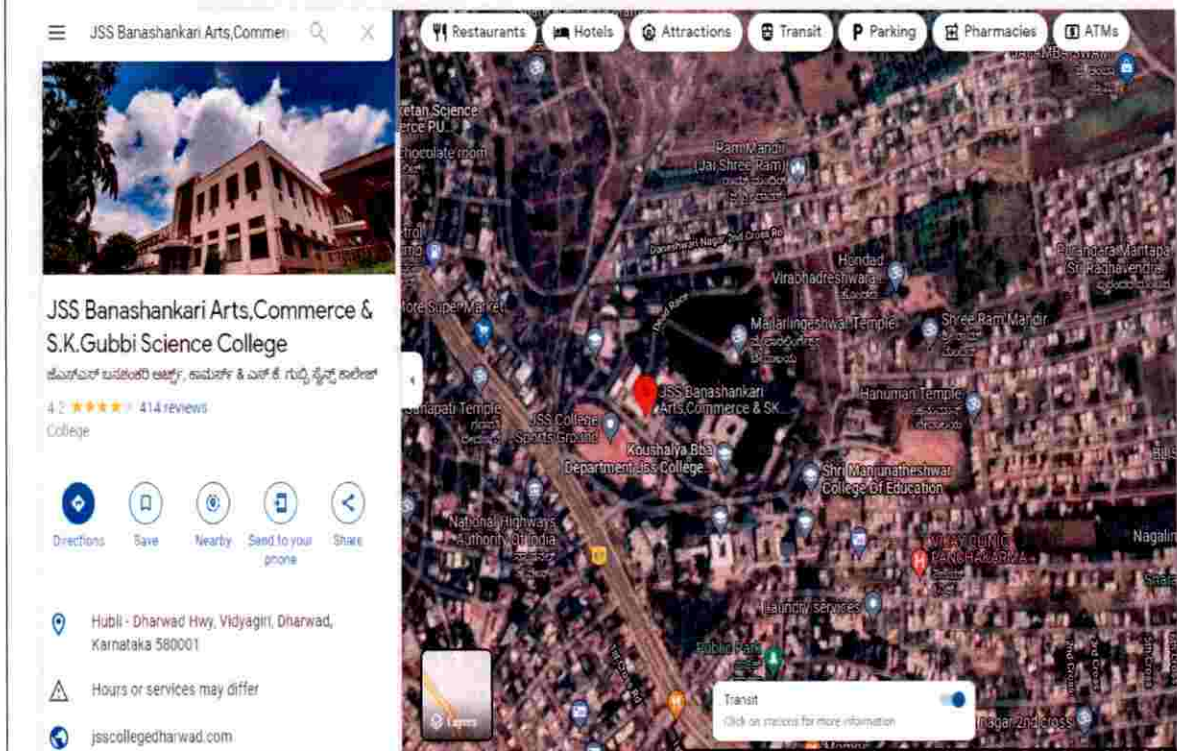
JSS Banashankari Arts,Commer

Restaurants Hotels Attractions Transit Parking Pharmacies ATMs

JSS Banashankari Arts,Commerce & S.K.Gubbi Science College

ಜೆಎಸ್‌ಎಸ್ ಬನಶಂಕರಿ ಆರ್ಟ್ಸ್, ಕಾಮರ್ಸ್ & ಎಸ್.ಕೆ. ಗುಬ್ಬಿ ಸೈನ್ಸ್ ಕಾಲೇಜ್

4.2 ★★★★★ 414 reviews

College

Directions Save Nearby Send to your phone Share

Hubli - Dharwad Hwy, Vidyagiri, Dharwad, Karnataka 580001

Hours or services may differ

jsscollegedharwad.com

ketan Science
ce PU
Chocolate room
Ram Mandir (Jai Shree Ram)
Banashankari Nagar 2nd Cross Rd
Hondad
Virabhadreshwara
Purandara Mantapa
Sri Raghavendra
More Super Market
Mailarlingeshwar Temple
Shree Ram Mandir
Ganapati Temple
JSS Banashankari Arts,Commerce & SK...
Hanuman Temple
JSS College Sports Ground
Koushalya Bba Department,Jss College...
Shri Manjunatheshwar College Of Education
National Highways Authority Of India
VIJAY CLINIC PANCHAKARMA
Nagalin
Laundry services
Layers
Transit
Click on stations for more information
nagar 2nd cross
2nd Cross